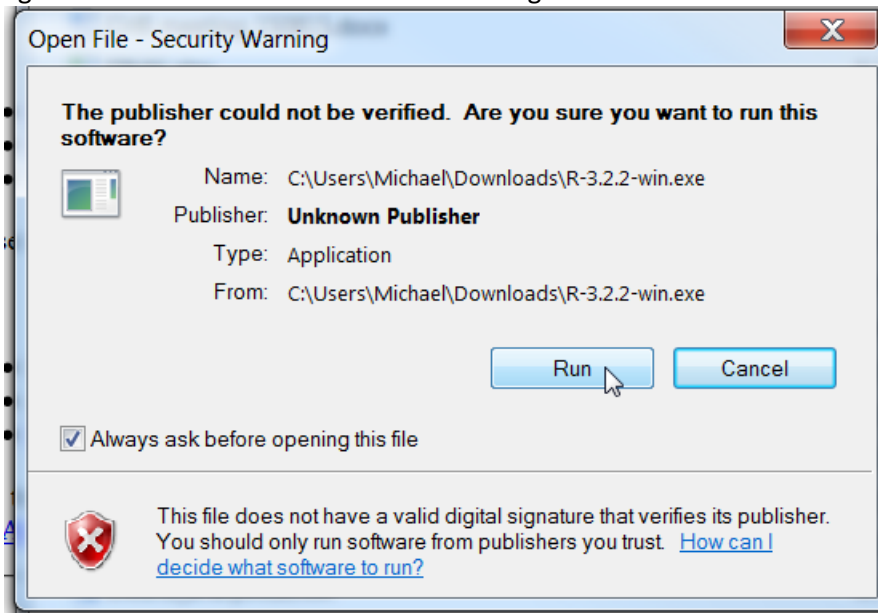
Open File - Security Warning

The publisher could not be verified. Are you sure you want to run this software?

Name: C:\Users\Michael\Downloads\R-3.2.2-win.exe
Publisher: Unknown Publisher
Type: Application
From: C:\Users\Michael\Downloads\R-3.2.2-win.exe

Run
Cancel

Always ask before opening this file

This file does not have a valid digital signature that verifies its publisher. You should only run software from publishers you trust. How can I decide what software to run?